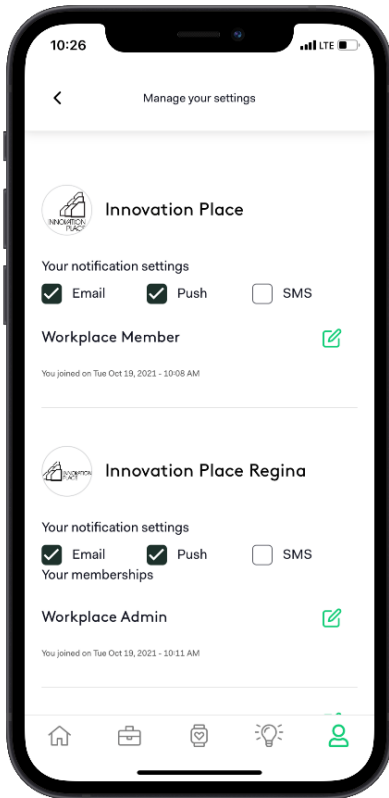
10:26

LTE

Manage your settings

INNOVATION PLACE

Innovation Place

Your notification settings

Email Push SMS

Workplace Member

You joined on Tue Oct 19, 2021 - 10:08 AM

INNOVATION PLACE

Innovation Place Regina

Your notification settings

Email Push SMS

Your memberships

Workplace Admin

You joined on Tue Oct 19, 2021 - 10:11 AM